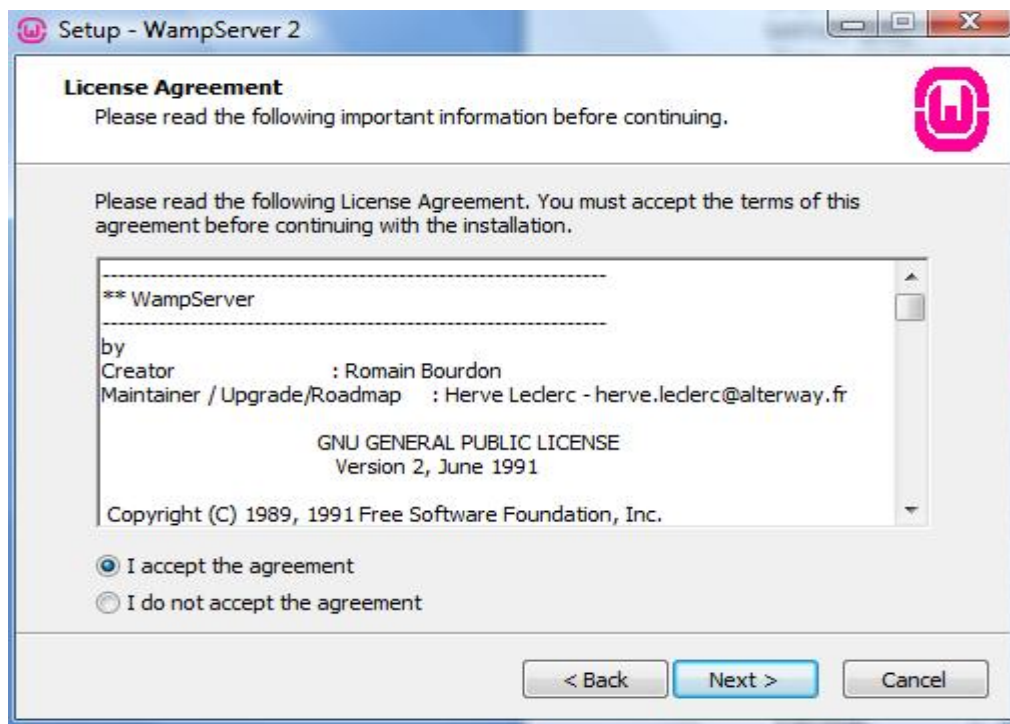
Setup - WampServer 2

License Agreement
Please read the following important information before continuing.

Please read the following License Agreement. You must accept the terms of this agreement before continuing with the installation.

-----------------------------------------------------------------
** WampServer
-----------------------------------------------------------------
by
Creator : Romain Bourdon
Maintainer / Upgrade/Roadmap : Herve Leclerc - herve.leclerc@alterway.fr

GNU GENERAL PUBLIC LICENSE
Version 2, June 1991

Copyright (C) 1989, 1991 Free Software Foundation, Inc.

I accept the agreement
I do not accept the agreement

< Back
Next >
Cancel